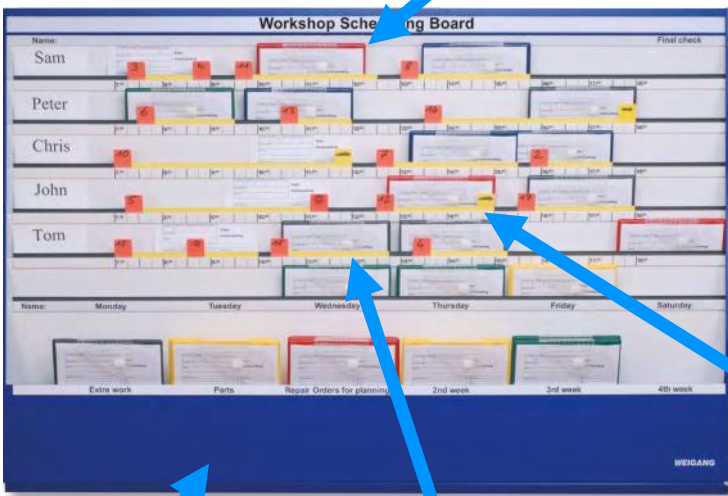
Workshop Scheduling Board

Name:

Final check

Sam

Peter

Chris

John

Tom

Name:

Monday

Tuesday

Wednesday

Thursday

Friday

Saturday

Extra work

Parts

Repair Orders for planning

2nd week

3rd week

4th week

WEIGANG